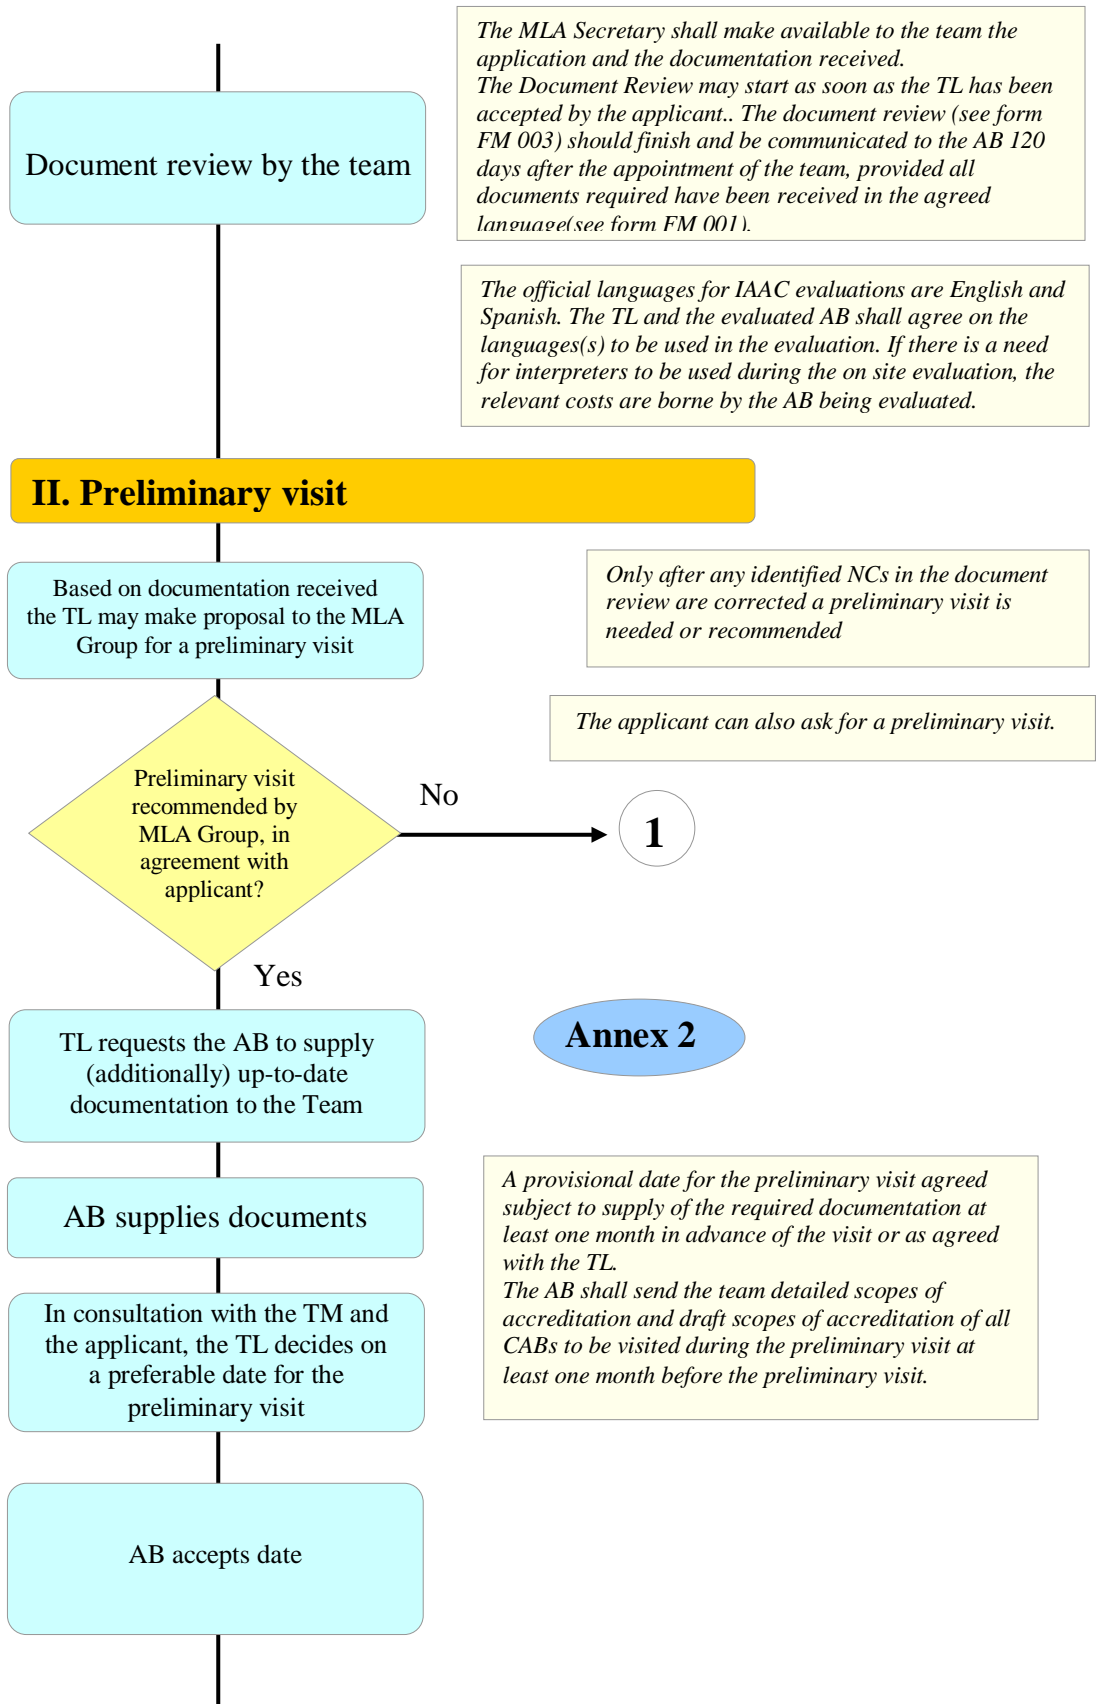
Document review by the team

The MLA Secretary shall make available to the team the application and the documentation received.
The Document Review may start as soon as the TL has been accepted by the applicant.. The document review (see form FM 003) should finish and be communicated to the AB 120 days after the appointment of the team, provided all documents required have been received in the agreed language(see form FM 001).

The official languages for IAAC evaluations are English and Spanish. The TL and the evaluated AB shall agree on the languages(s) to be used in the evaluation. If there is a need for interpreters to be used during the on site evaluation, the relevant costs are borne by the AB being evaluated.

II. Preliminary visit

Based on documentation received the TL may make proposal to the MLA Group for a preliminary visit

Only after any identified NCs in the document review are corrected a preliminary visit is needed or recommended

The applicant can also ask for a preliminary visit.

Preliminary visit recommended by MLA Group, in agreement with applicant?

No

1

Yes

TL requests the AB to supply (additionally) up-to-date documentation to the Team

Annex 2

AB supplies documents

A provisional date for the preliminary visit agreed subject to supply of the required documentation at least one month in advance of the visit or as agreed with the TL.
The AB shall send the team detailed scopes of accreditation and draft scopes of accreditation of all CABs to be visited during the preliminary visit at least one month before the preliminary visit.

In consultation with the TM and the applicant, the TL decides on a preferable date for the preliminary visit

AB accepts date